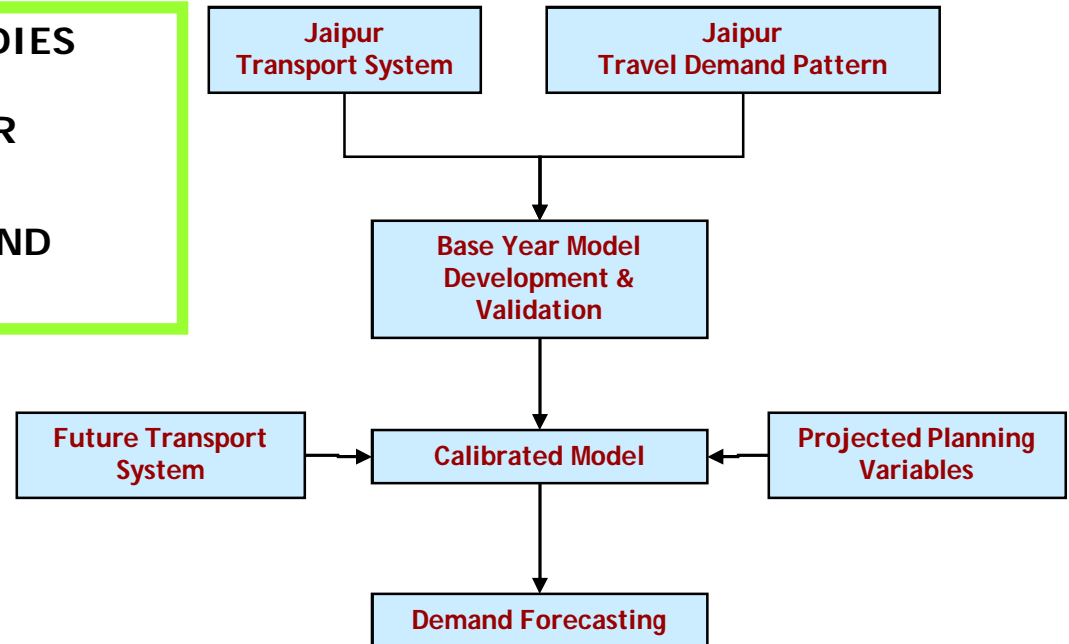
DIES

R

ND

Jaipur
Transport System

Jaipur
Travel Demand Pattern

Base Year Model
Development &
Validation

Future Transport
System

Calibrated Model

Projected Planning
Variables

Demand Forecasting